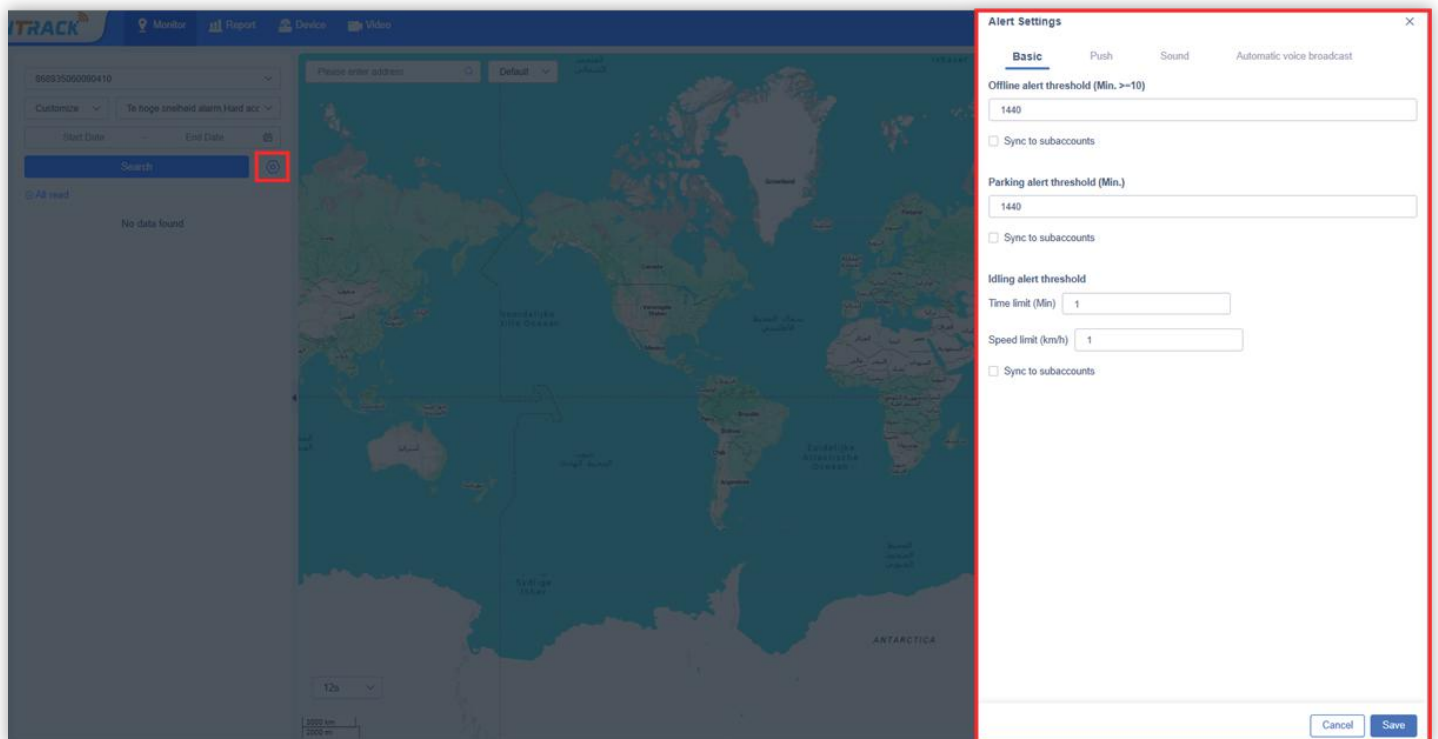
ITRACK Monitor Report Device Video

860935060000410

Customize Te hoge snelheid alarm,Hard acc

Start Date ~ End Date

Search

All read

No data found

Please enter address Default

Greenland

Canada

Vereinigte Staaten

Noordelijke Stille Oceaan

Brazilië

Zuidelijke Atlantische Oceaan

ANTARCTICA

12s

Alert Settings

Basic Push Sound Automatic voice broadcast

Offline alert threshold (Min. >=10)

1440

Sync to subaccounts

Parking alert threshold (Min.)

1440

Sync to subaccounts

Idling alert threshold

Time limit (Min) 1

Speed limit (km/h) 1

Sync to subaccounts

Cancel Save